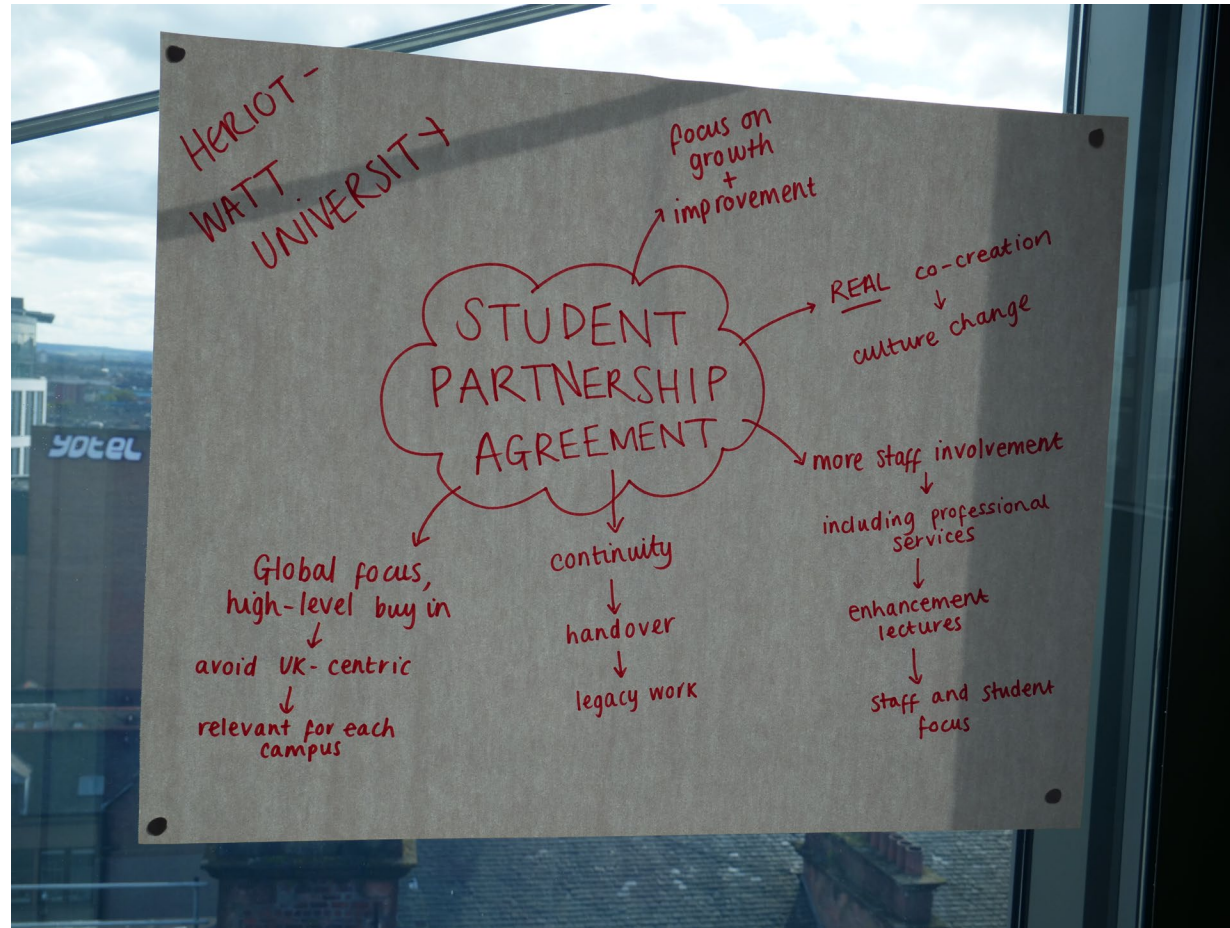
HERIOT-WATT UNIVERSITY

focus on growth + improvement

STUDENT PARTNERSHIP AGREEMENT

REAL co-creation
↓
culture change

more staff involvement
↓
including professional services
↓
enhancement lectures
↓
staff and student focus

Global focus, high-level buy in
↓
avoid UK-centric
↓
relevant for each campus

continuity
↓
handover
↓
legacy work

yotel